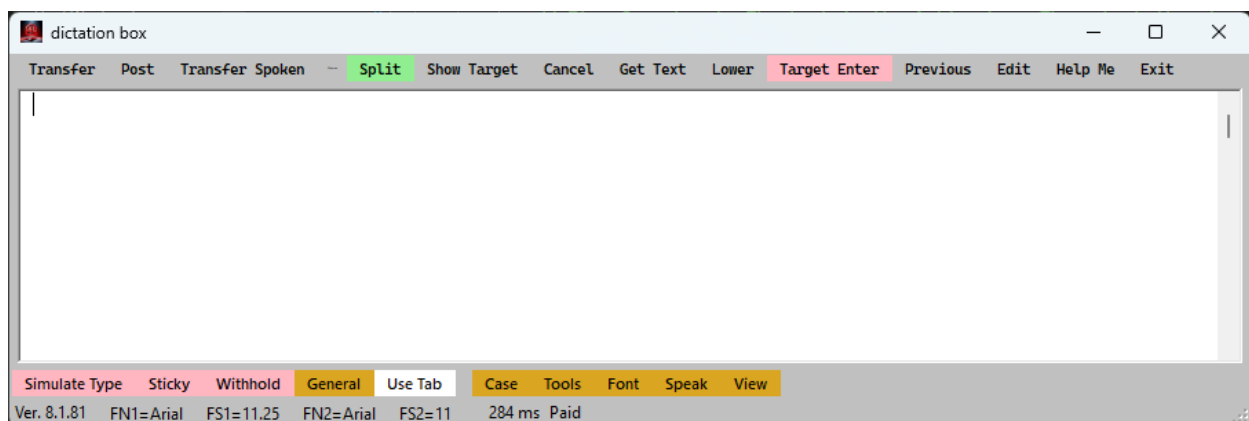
dictation box

Transfer Post Transfer Spoken — Split Show Target Cancel Get Text Lower Target Enter Previous Edit Help Me Exit

Simulate Type Sticky Withhold General Use Tab Case Tools Font Speak View

Ver. 8.1.81 FN1=Arial FS1=11.25 FN2=Arial FS2=11 284 ms Paid